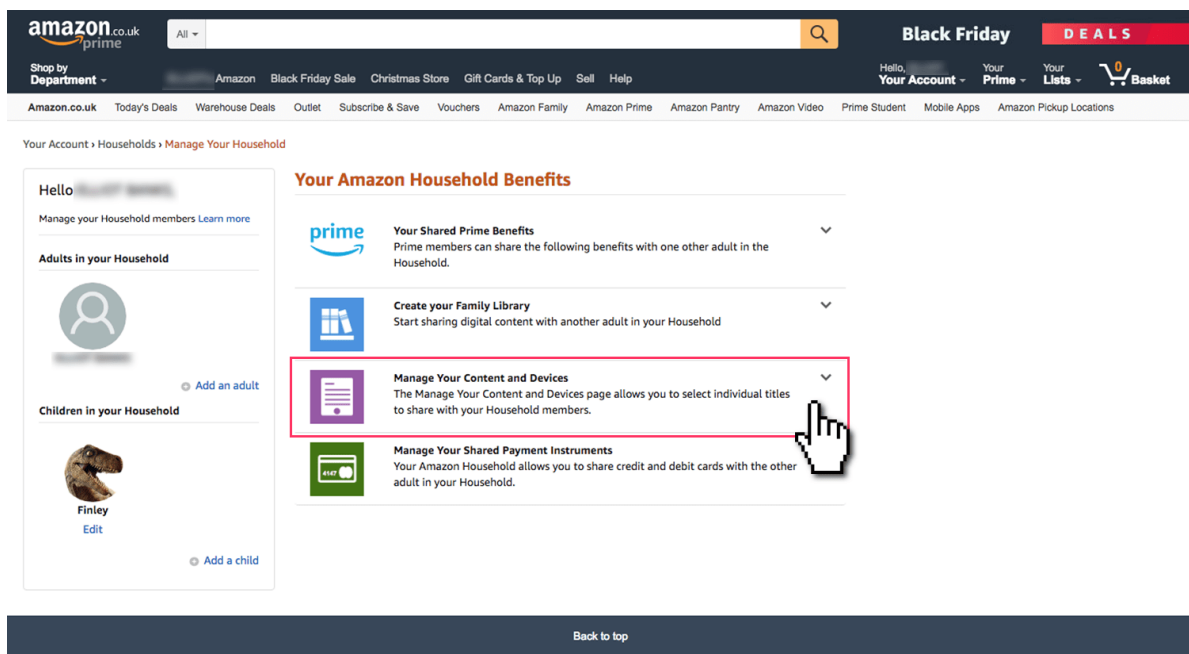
amazon.co.uk prime

All

Black Friday DEALS

Shop by Department

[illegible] Amazon Black Friday Sale Christmas Store Gift Cards & Top Up Sell Help

Hello, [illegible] Your Account

Your Prime

Your Lists

0 Basket

Amazon.co.uk Today's Deals Warehouse Deals Outlet Subscribe & Save Vouchers Amazon Family Amazon Prime Amazon Pantry Amazon Video Prime Student Mobile Apps Amazon Pickup Locations

Your Account › Households › Manage Your Household

Hello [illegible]

Manage your Household members Learn more

Adults in your Household

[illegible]

Add an adult

Children in your Household

Finley

Edit

Add a child

Your Amazon Household Benefits

prime

Your Shared Prime Benefits

Prime members can share the following benefits with one other adult in the Household.

Create your Family Library

Start sharing digital content with another adult in your Household

Manage Your Content and Devices

The Manage Your Content and Devices page allows you to select individual titles to share with your Household members.

4147

Manage Your Shared Payment Instruments

Your Amazon Household allows you to share credit and debit cards with the other adult in your Household.

Back to top